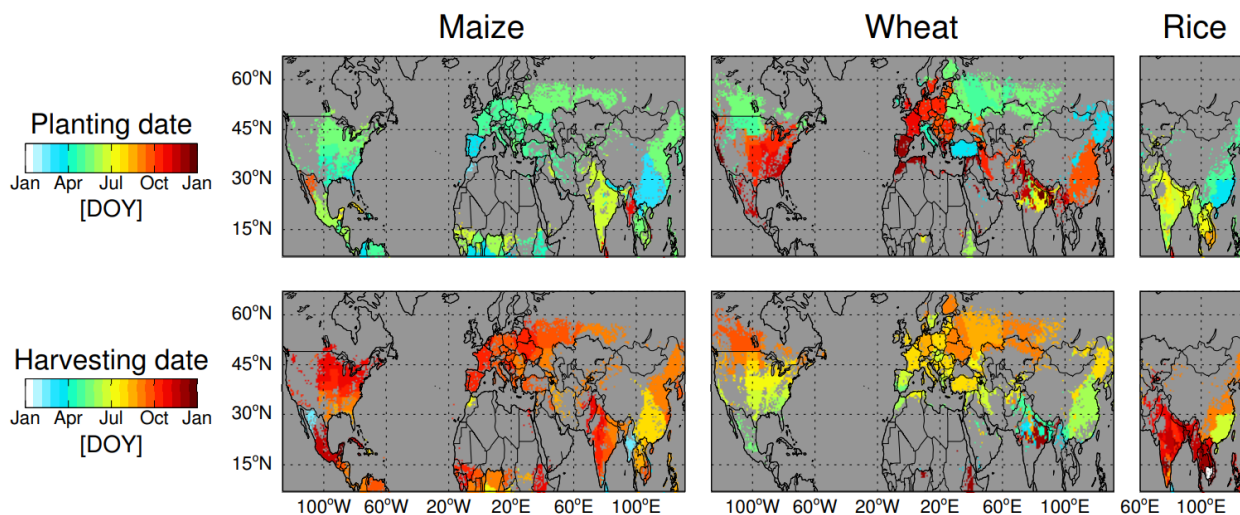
Maize

Wheat

Rice

Planting date

Jan Apr Jul Oct Jan

[DOY]

60°N
45°N
30°N
15°N

Harvesting date

Jan Apr Jul Oct Jan

[DOY]

60°N
45°N
30°N
15°N

100°W 60°W 20°W 20°E 60°E 100°E

100°W 60°W 20°W 20°E 60°E 100°E

60°E 100°E